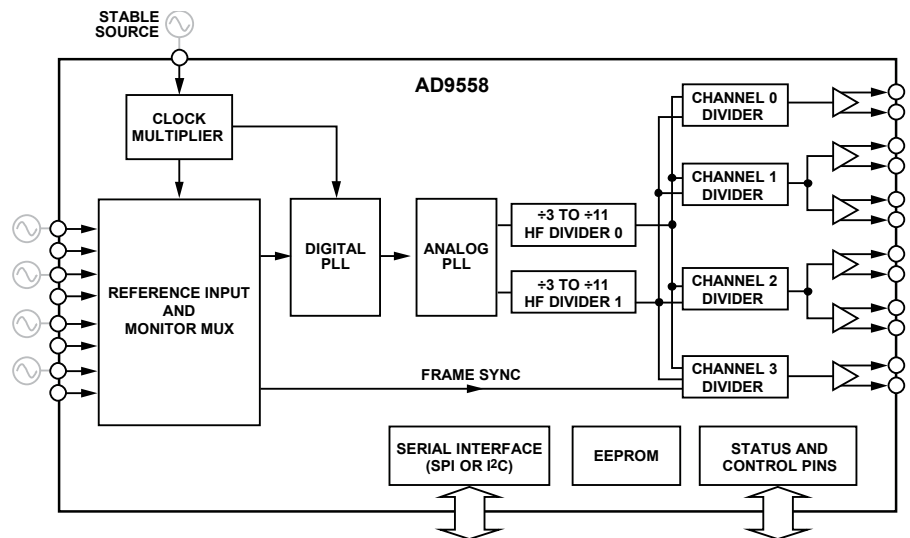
STABLE SOURCE

AD9558

CLOCK MULTIPLIER

REFERENCE INPUT AND MONITOR MUX

DIGITAL PLL

ANALOG PLL

÷3 TO ÷11 HF DIVIDER 0

÷3 TO ÷11 HF DIVIDER 1

CHANNEL 0 DIVIDER

CHANNEL 1 DIVIDER

CHANNEL 2 DIVIDER

CHANNEL 3 DIVIDER

FRAME SYNC

SERIAL INTERFACE (SPI OR I$^2$C)

EEPROM

STATUS AND CONTROL PINS